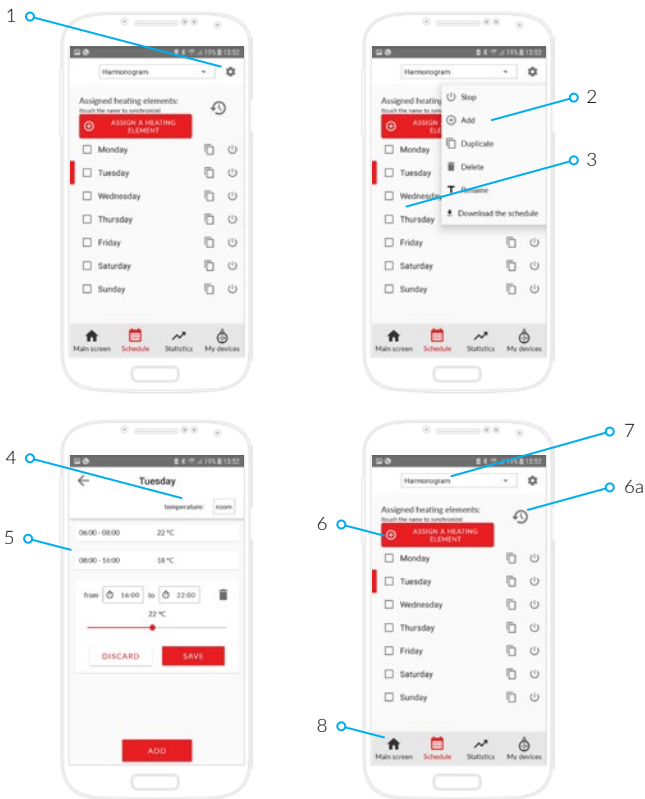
1

Harmonogram

Assigned heating elements:
Touch the name to synchronize

ASSIGN A HEATING ELEMENT

Monday
Tuesday
Wednesday
Thursday
Friday
Saturday
Sunday

Main screen
Schedule
Statistics
My devices

2

3

Harmonogram

Assigned heating

Stop
Add
Duplicate
Delete
Rename
Download the schedule

Monday
Tuesday
Wednesday
Thursday
Friday
Saturday
Sunday

Main screen
Schedule
Statistics
My devices

4

5

Tuesday

temperature: room

06:00 - 08:00 22 °C

08:00 - 16:00 18 °C

from 16:00 to 22:00

22 °C

DISCARD
SAVE

ADD

7

6a

6

8

Harmonogram

Assigned heating elements:
Touch the name to synchronize

ASSIGN A HEATING ELEMENT

Monday
Tuesday
Wednesday
Thursday
Friday
Saturday
Sunday

Main screen
Schedule
Statistics
My devices